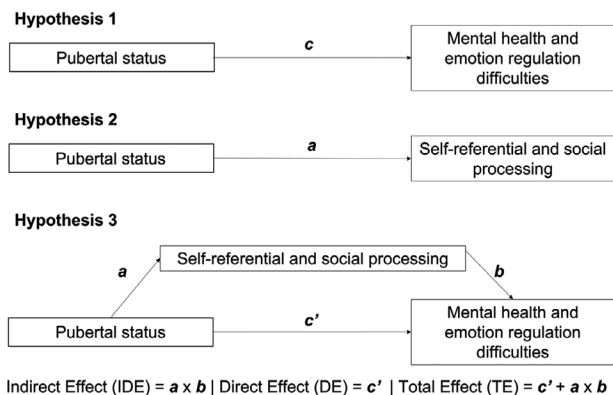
Hypothesis 1

Pubertal status

c

Mental health and emotion regulation difficulties

Hypothesis 2

Pubertal status

a

Self-referential and social processing

Hypothesis 3

Self-referential and social processing

a

b

Pubertal status

c’

Mental health and emotion regulation difficulties

Indirect Effect (IDE) = a x b | Direct Effect (DE) = c’ | Total Effect (TE) = c’ + a x b